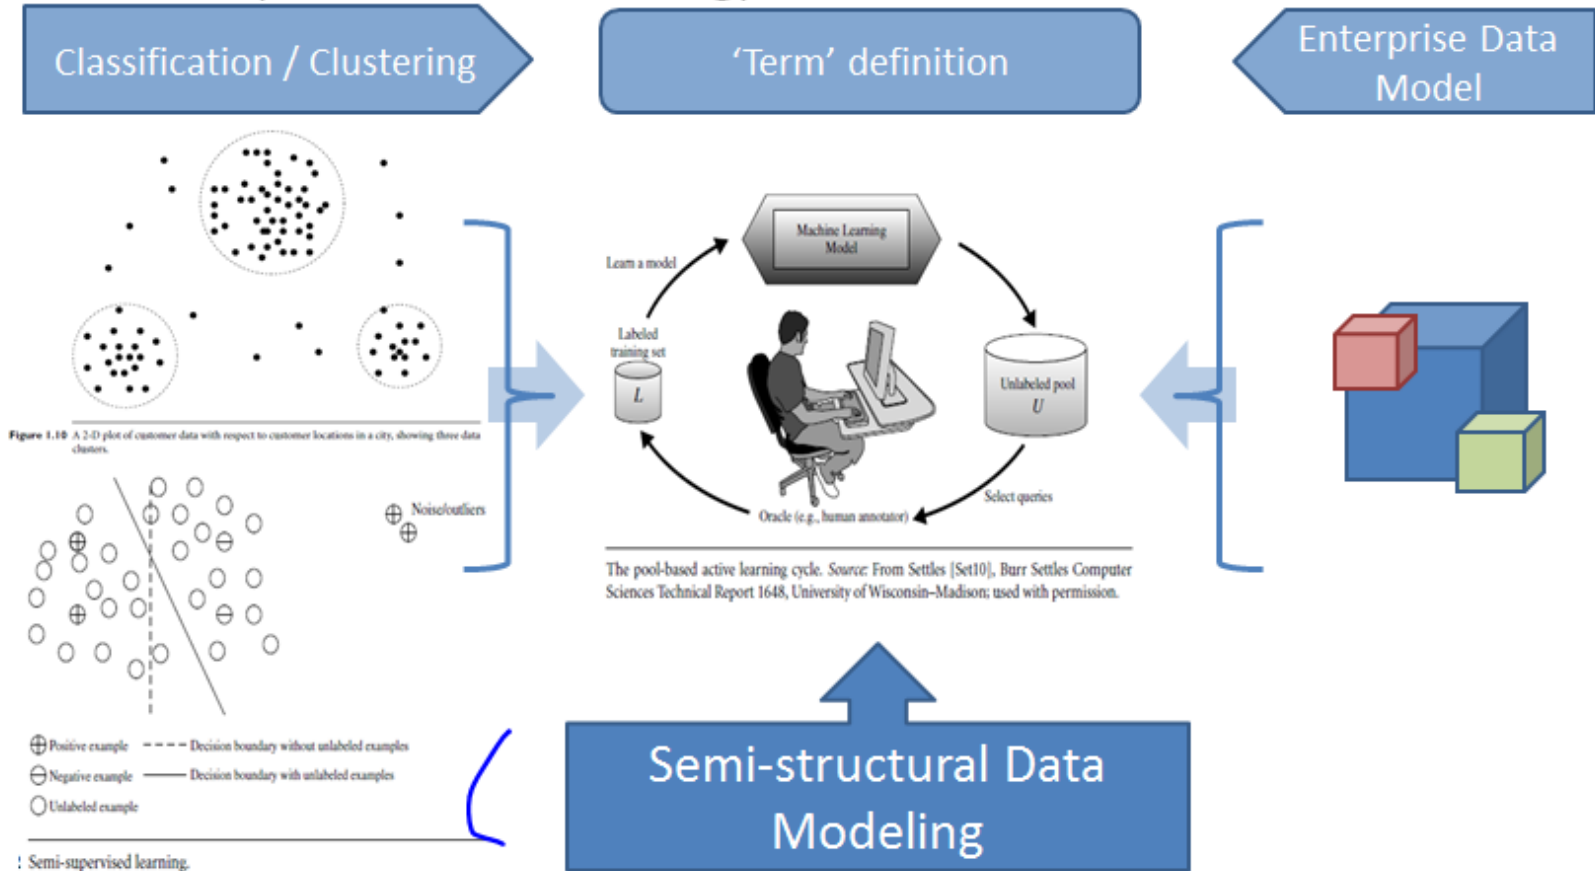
Classification / Clustering

'Term' definition

Enterprise Data Model

Figure 1.10 A 2-D plot of customer data with respect to customer locations in a city, showing three data clusters.

Noise/outliers

Positive example
Negative example
Unlabeled example
Decision boundary without unlabeled examples
Decision boundary with unlabeled examples

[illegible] Semi-supervised learning.

Machine Learning Model

Learn a model

Labeled training set

$L$

Unlabeled pool

$U$

Select queries

Oracle (e.g., human annotator)

The pool-based active learning cycle. Source: From Settles [Set10], Burr Settles Computer Sciences Technical Report 1648, University of Wisconsin–Madison; used with permission.

Semi-structural Data Modeling